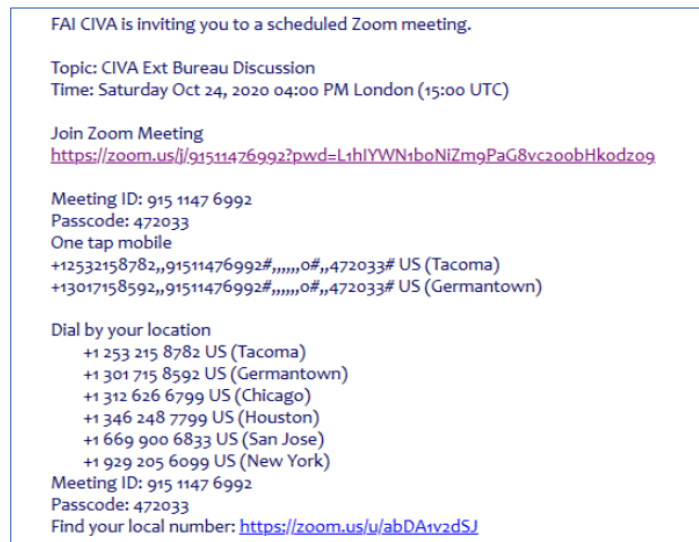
FAI CIVA is inviting you to a scheduled Zoom meeting.

Topic: CIVA Ext Bureau Discussion
Time: Saturday Oct 24, 2020 04:00 PM London (15:00 UTC)

Join Zoom Meeting
https://zoom.us/j/91511476992?pwd=L1hIYWN1boNiZm9PaG8vc2oobHkodz09

Meeting ID: 915 1147 6992
Passcode: 472033
One tap mobile
+12532158782,,91511476992#,,,,,,0#,,472033# US (Tacoma)
+13017158592,,91511476992#,,,,,,0#,,472033# US (Germantown)

Dial by your location
+1 253 215 8782 US (Tacoma)
+1 301 715 8592 US (Germantown)
+1 312 626 6799 US (Chicago)
+1 346 248 7799 US (Houston)
+1 669 900 6833 US (San Jose)
+1 929 205 6099 US (New York)
Meeting ID: 915 1147 6992
Passcode: 472033
Find your local number: https://zoom.us/u/abDA1v2dSJ